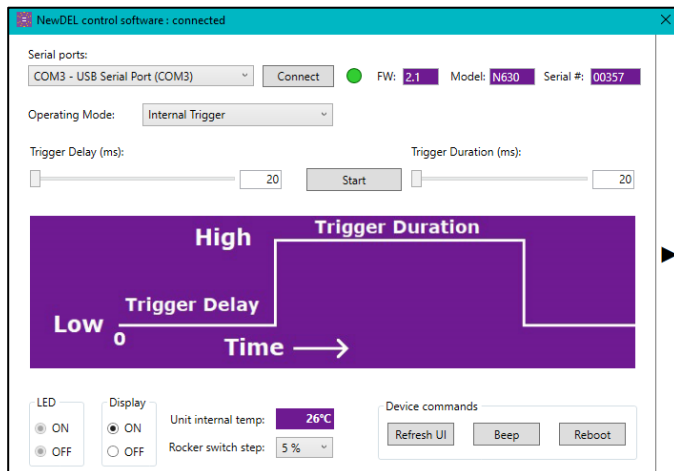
NewDEL control software : connected

Serial ports:
COM3 - USB Serial Port (COM3)
Connect
FW: 2.1
Model: N630
Serial #: 00357

Operating Mode: Internal Trigger

Trigger Delay (ms):
20
Start
Trigger Duration (ms):
20

High
Trigger Duration
Trigger Delay
Low
0
Time

LED
ON
OFF

Display
ON
OFF

Unit internal temp: 26°C
Rocker switch step: 5 %

Device commands
Refresh UI
Beep
Reboot